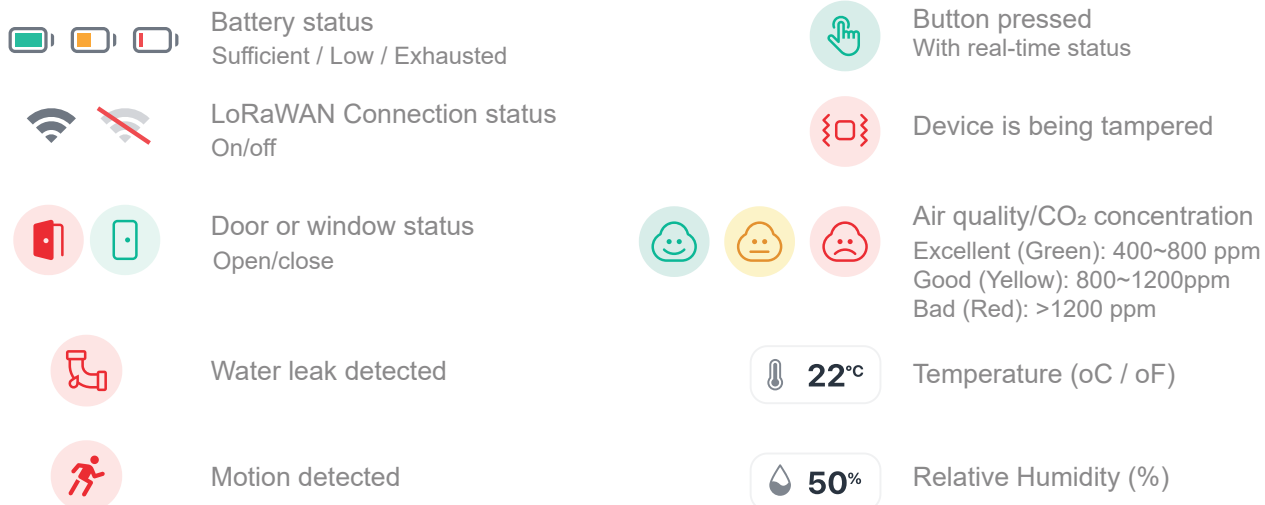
Battery status
Sufficient / Low / Exhausted

LoRaWAN Connection status
On/off

Door or window status
Open/close

Water leak detected

Motion detected

Button pressed
With real-time status

Device is being tampered

Air quality/CO₂ concentration
Excellent (Green): 400~800 ppm
Good (Yellow): 800~1200ppm
Bad (Red): >1200 ppm

22°C Temperature (oC / oF)

50% Relative Humidity (%)